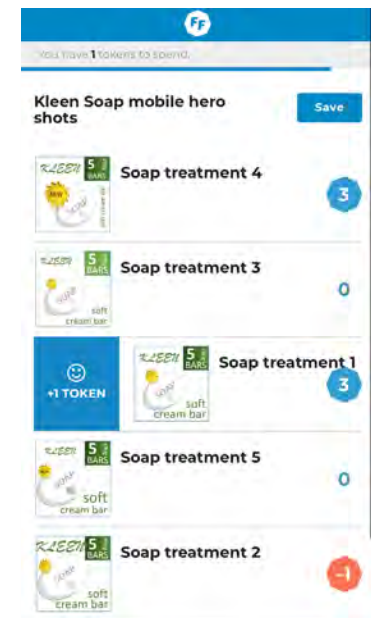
FF

You have 1 tokens to spend.

Kleen Soap mobile hero shots

Save

KLEEN 5 BARS NEW SOAP soft cream bar

Soap treatment 4

3

KLEEN 5 BARS SOAP soft cream bar

Soap treatment 3

0

☺
+1 TOKEN

KLEEN 5 BARS SOAP soft cream bar

Soap treatment 1

3

KLEEN 5 BARS NEW SOAP soft cream bar

Soap treatment 5

0

KLEEN 5 BARS SOAP soft cream bar

Soap treatment 2

-1